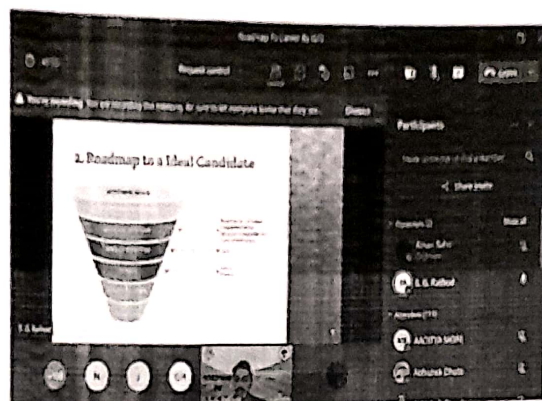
Roadmap To Career & G/O

Request control

Leave

You're presenting. You are recording this meeting. Be sure to let everyone know that they are... Dismiss

2. Roadmap to a Ideal Candidate

Participants

Invite someone or dial a number

Share invite

Presenters (2) Mute all

Aman Bahri Organiser

S. G. Rathod

Attendees (114)

AADITYA MORE

Ashutosh Dhole

S. G. Rathod